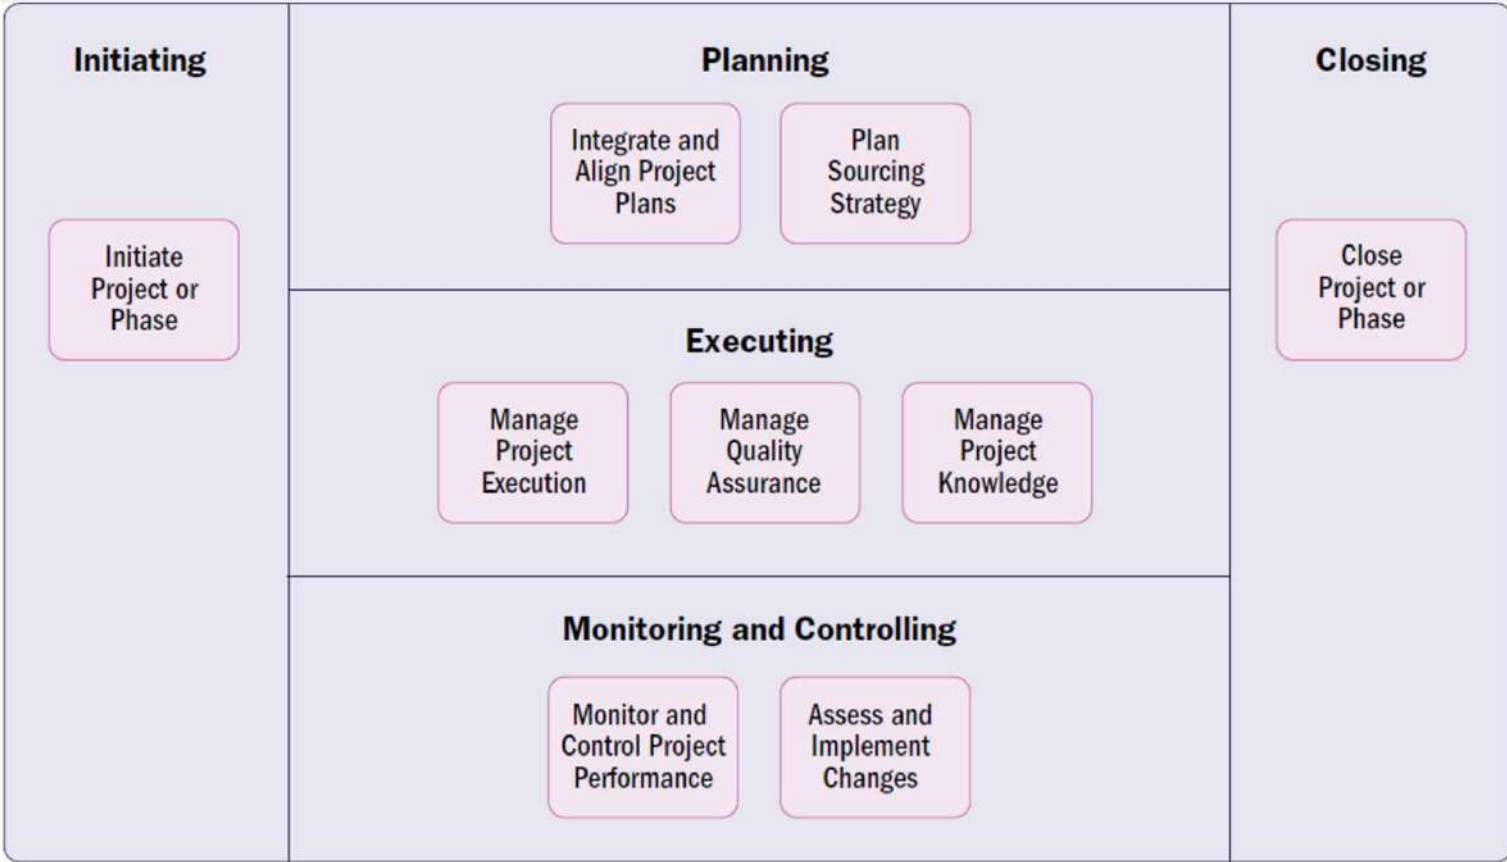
Initiating

Initiate Project or Phase

Planning

Integrate and Align Project Plans

Plan Sourcing Strategy

Executing

Manage Project Execution

Manage Quality Assurance

Manage Project Knowledge

Monitoring and Controlling

Monitor and Control Project Performance

Assess and Implement Changes

Closing

Close Project or Phase